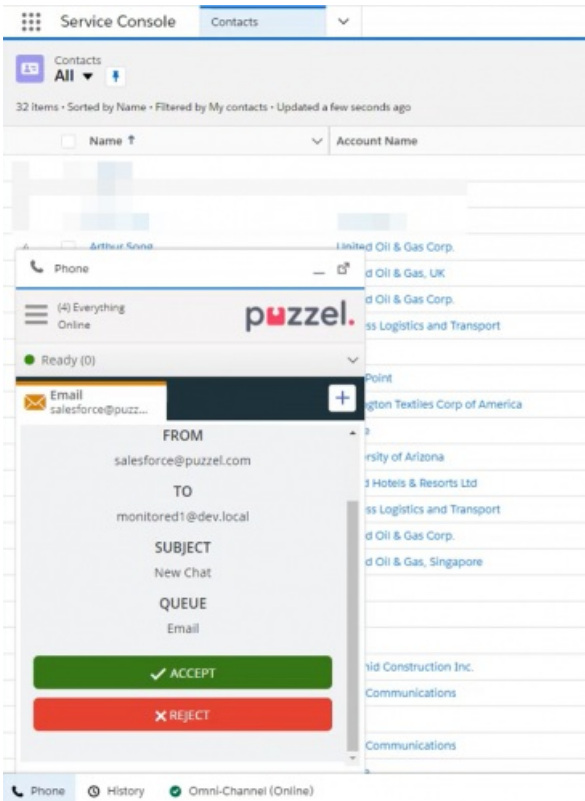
Service Console Contacts

Contacts
All

32 items • Sorted by Name • Filtered by My contacts • Updated a few seconds ago

Name ↑ Account Name

Arthur Song United Oil & Gas Corp.

Phone

d Oil & Gas, UK

d Oil & Gas Corp.

(4) Everything
Online

puzzel.

ss Logistics and Transport

Ready (0)

Point

Email
salesforce@puzz...

gton Textiles Corp of America

FROM

salesforce@puzzel.com

rsity of Arizona

TO

d Hotels & Resorts Ltd

monitored1@dev.local

ss Logistics and Transport

SUBJECT

d Oil & Gas Corp.

New Chat

d Oil & Gas, Singapore

QUEUE

Email

ACCEPT

nid Construction Inc.

Communications

REJECT

Communications

Phone History Omni-Channel (Online)